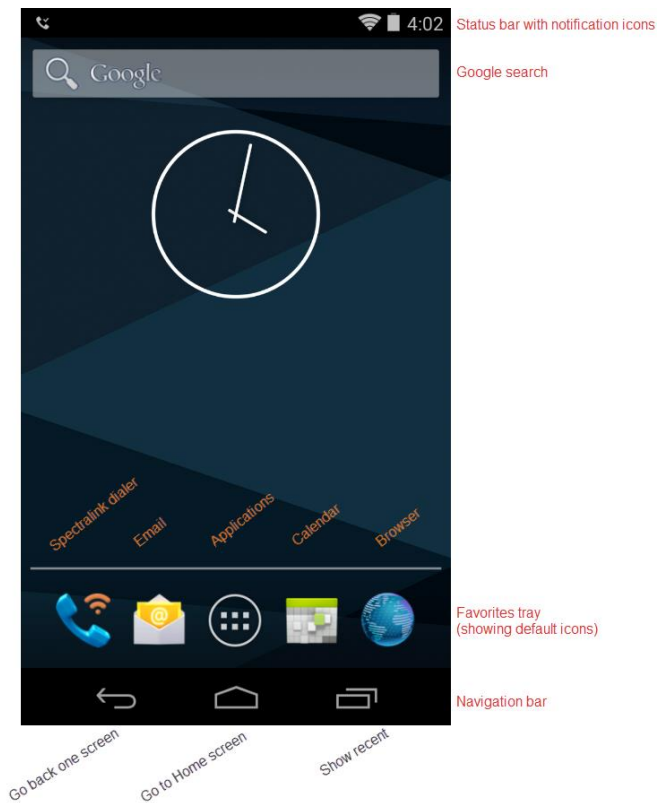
4:02 Status bar with notification icons

Google Google search

Spectralink dialer Email Applications Calendar Browser

Favorites tray
(showing default icons)

Navigation bar

Go back one screen Go to Home screen Show recent